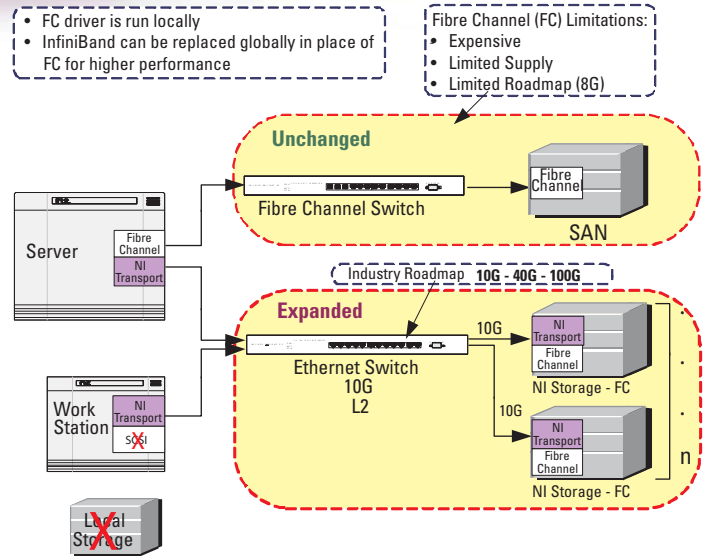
• FC driver is run locally
• InfiniBand can be replaced globally in place of FC for higher performance

Fibre Channel (FC) Limitations:
• Expensive
• Limited Supply
• Limited Roadmap (8G)

Unchanged

Fibre Channel Switch

Fibre Channel

SAN

Server

Fibre Channel

NI Transport

Industry Roadmap 10G - 40G - 100G

Expanded

10G

NI Transport

Fibre Channel

Ethernet Switch
10G
L2

NI Storage - FC

10G

Work Station

NI Transport

SCSI

NI Transport

Fibre Channel

NI Storage - FC

n

Local Storage